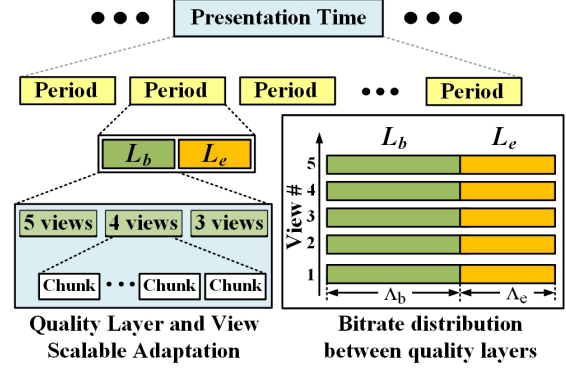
Presentation Time

Period Period Period Period

$L_b$ $L_e$

5 views 4 views 3 views

Chunk Chunk Chunk

Quality Layer and View Scalable Adaptation

$L_b$ $L_e$

View #

5
4
3
2
1

$\Lambda_b$ $\Lambda_e$

Bitrate distribution between quality layers